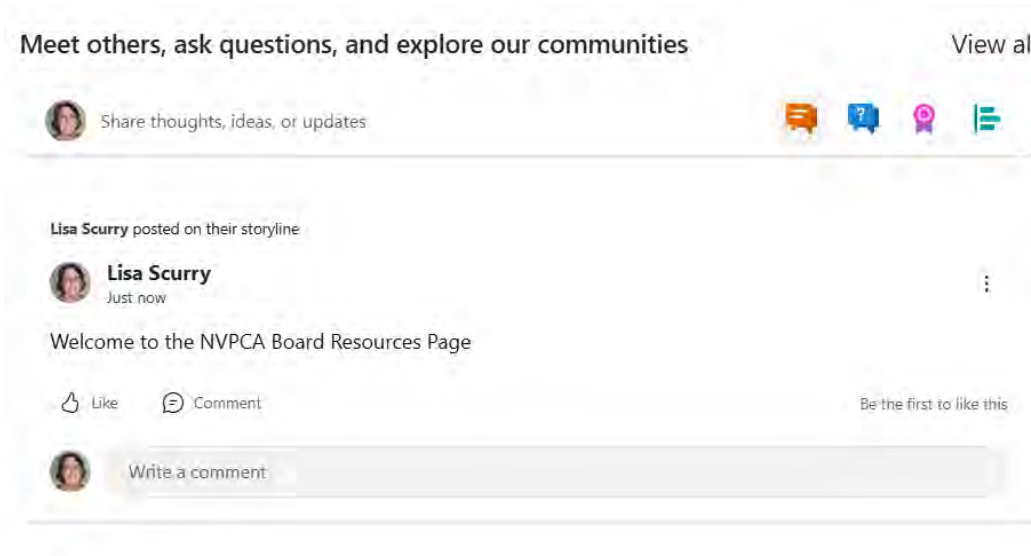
Meet others, ask questions, and explore our communities

View al

Share thoughts, ideas, or updates

Lisa Scurry posted on their storyline

Lisa Scurry
Just now

Welcome to the NVPCA Board Resources Page

Like

Comment

Be the first to like this

Write a comment